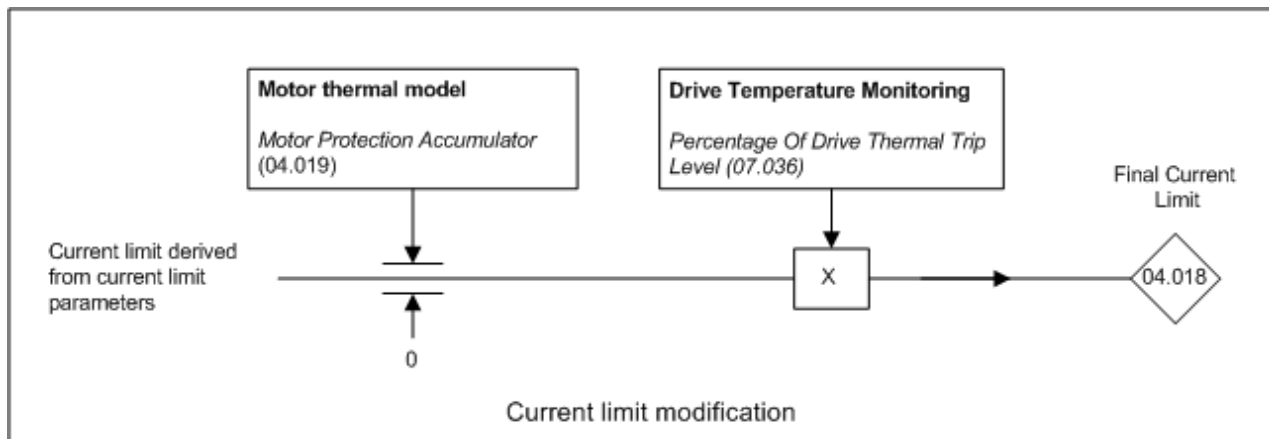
**Motor thermal model**

*Motor Protection Accumulator* (04.019)

**Drive Temperature Monitoring**

*Percentage Of Drive Thermal Trip Level (07.036)*

Final Current Limit

Current limit derived from current limit parameters

X

04.018

0

Current limit modification